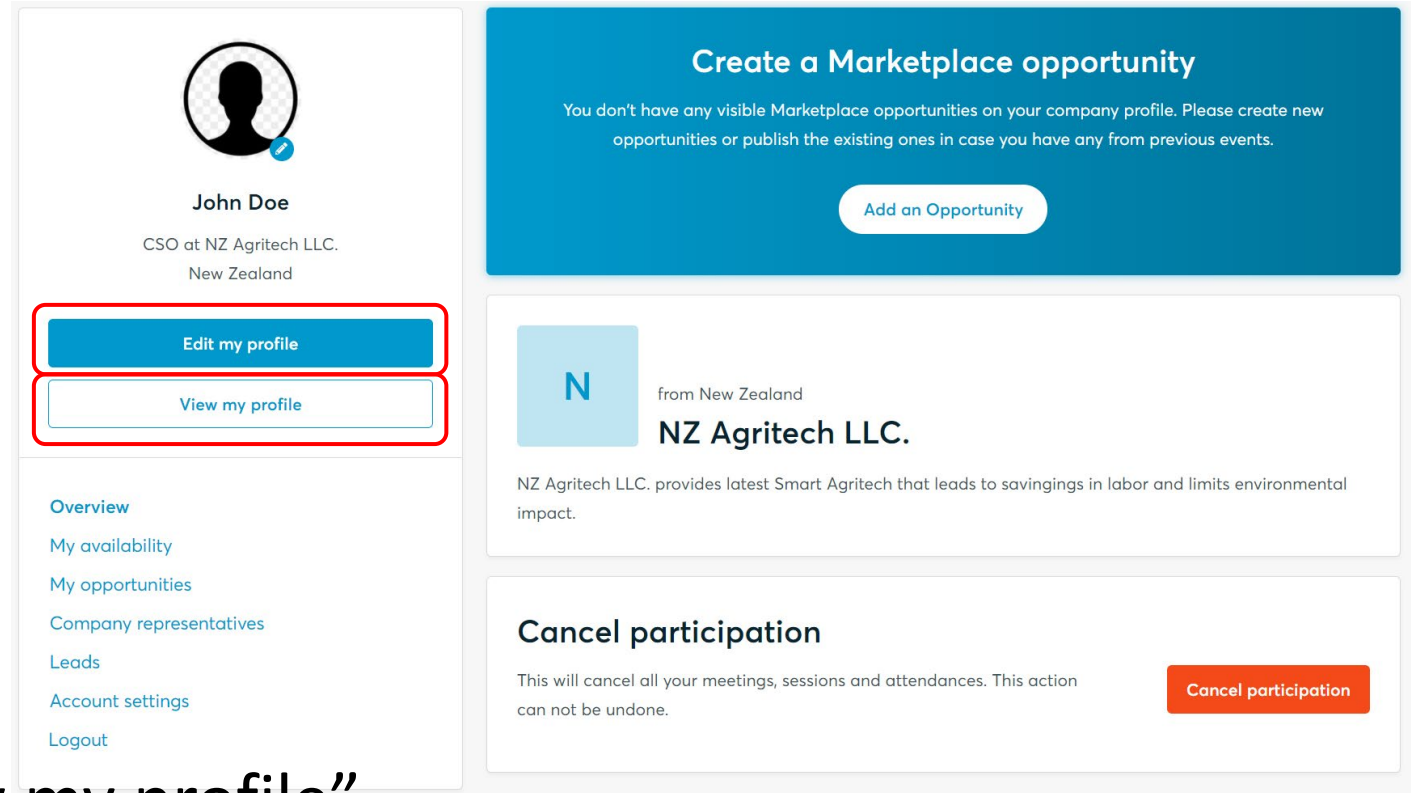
John Doe

CSO at NZ Agritech LLC.
New Zealand

Edit my profile

View my profile

Overview
My availability
My opportunities
Company representatives
Leads
Account settings
Logout

Create a Marketplace opportunity

You don't have any visible Marketplace opportunities on your company profile. Please create new opportunities or publish the existing ones in case you have any from previous events.

Add an Opportunity

N

from New Zealand

NZ Agritech LLC.

NZ Agritech LLC. provides latest Smart Agritech that leads to savingings in labor and limits environmental impact.

Cancel participation

This will cancel all your meetings, sessions and attendances. This action can not be undone.

Cancel participation

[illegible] my profile"